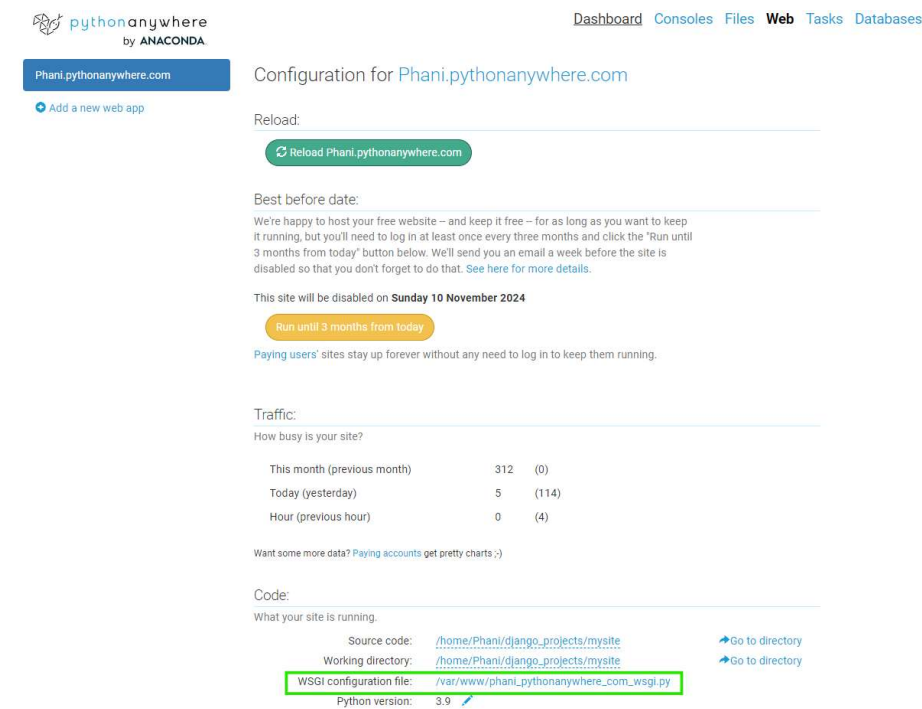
pythonanywhere
by ANACONDA.

Dashboard Consoles Files Web Tasks Databases

Phani.pythonanywhere.com

Add a new web app

Configuration for Phani.pythonanywhere.com

Reload:

Reload Phani.pythonanywhere.com

Best before date:

We're happy to host your free website – and keep it free – for as long as you want to keep it running, but you'll need to log in at least once every three months and click the "Run until 3 months from today" button below. We'll send you an email a week before the site is disabled so that you don't forget to do that. See here for more details.

This site will be disabled on Sunday 10 November 2024

Run until 3 months from today

Paying users' sites stay up forever without any need to log in to keep them running.

Traffic:

How busy is your site?

| | | |
|---|---|---|
| This month (previous month) | 312 | (0) |
| Today (yesterday) | 5 | (114) |
| Hour (previous hour) | 0 | (4) |

Want some more data? Paying accounts get pretty charts ;-)

Code:

What your site is running.

| | | |
|---|---|---|
| Source code: | /home/Phani/django_projects/mysite | Go to directory |
| Working directory: | /home/Phani/django_projects/mysite | Go to directory |
| WSGI configuration file: | /var/www/phani_pythonanywhere_com_wsgi.py | |
| Python version: | 3.9 | |